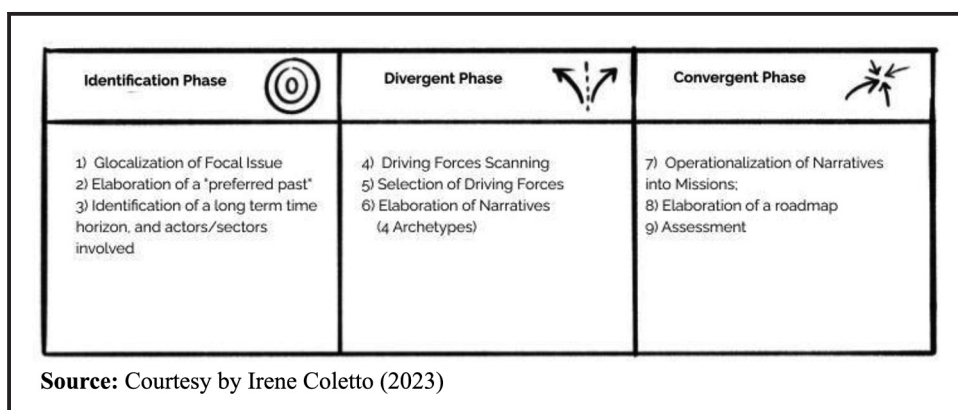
| Identification Phase | Divergent Phase | Convergent Phase |
|---|---|---|
| 1) Glocalization of Focal Issue<br>2) Elaboration of a "preferred past"<br>3) Identification of a long term time horizon, and actors/sectors involved | 4) Driving Forces Scanning<br>5) Selection of Driving Forces<br>6) Elaboration of Narratives (4 Archetypes) | 7) Operationalization of Narratives into Missions;<br>8) Elaboration of a roadmap<br>9) Assessment |

**Source:** Courtesy by Irene Coletto (2023)